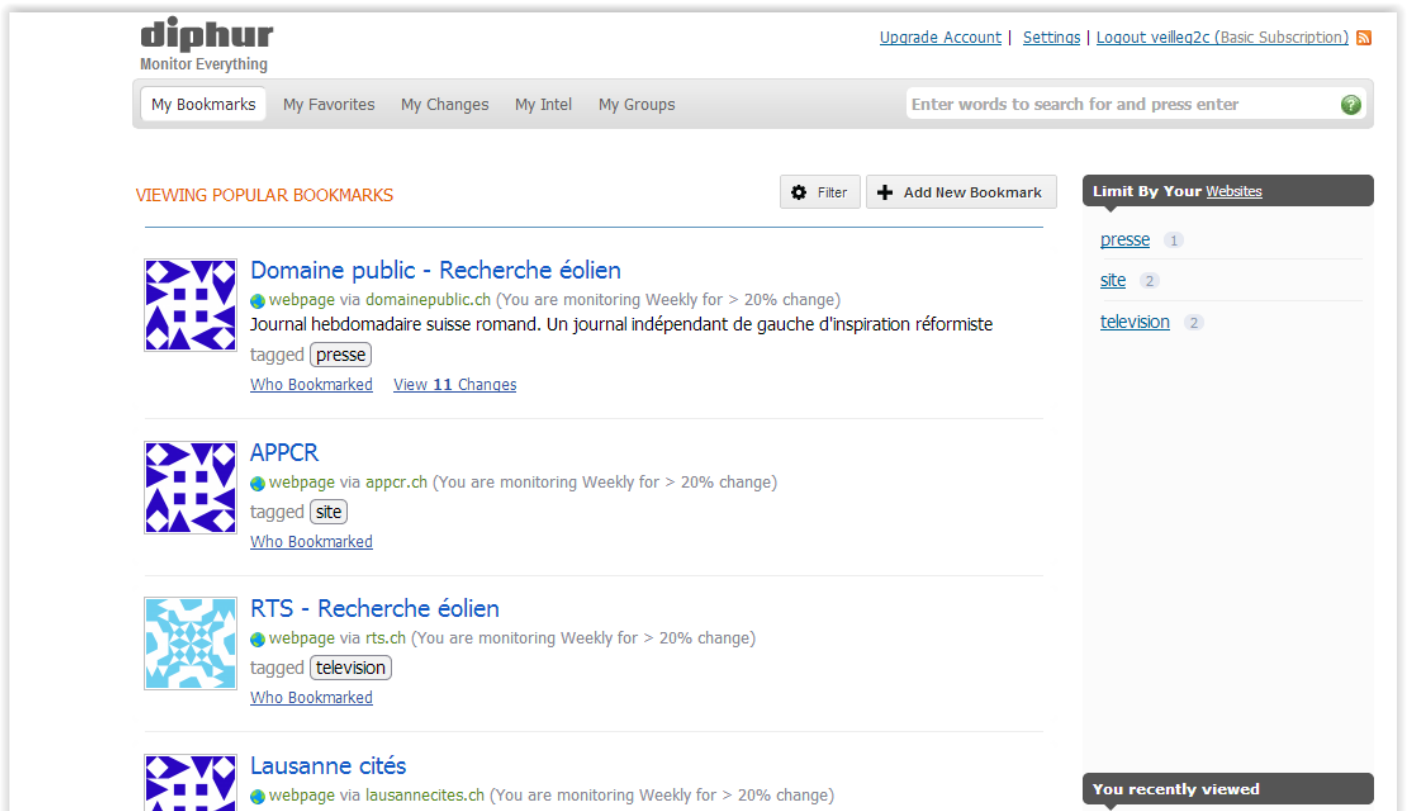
diphur
Monitor Everything

Upgrade Account | Settings | Logout veilleg2c (Basic Subscription)

My Bookmarks My Favorites My Changes My Intel My Groups

Enter words to search for and press enter

VIEWING POPULAR BOOKMARKS

Filter

Add New Bookmark

Domaine public - Recherche éolien
webpage via domainepublic.ch (You are monitoring Weekly for > 20% change)
Journal hebdomadaire suisse romand. Un journal indépendant de gauche d'inspiration réformiste
tagged presse
Who Bookmarked View 11 Changes

APPCR
webpage via appcr.ch (You are monitoring Weekly for > 20% change)
tagged site
Who Bookmarked

RTS - Recherche éolien
webpage via rts.ch (You are monitoring Weekly for > 20% change)
tagged television
Who Bookmarked

Lausanne cités
webpage via lausannecites.ch (You are monitoring Weekly for > 20% change)

Limit By Your Websites
presse 1
site 2
television 2

You recently viewed